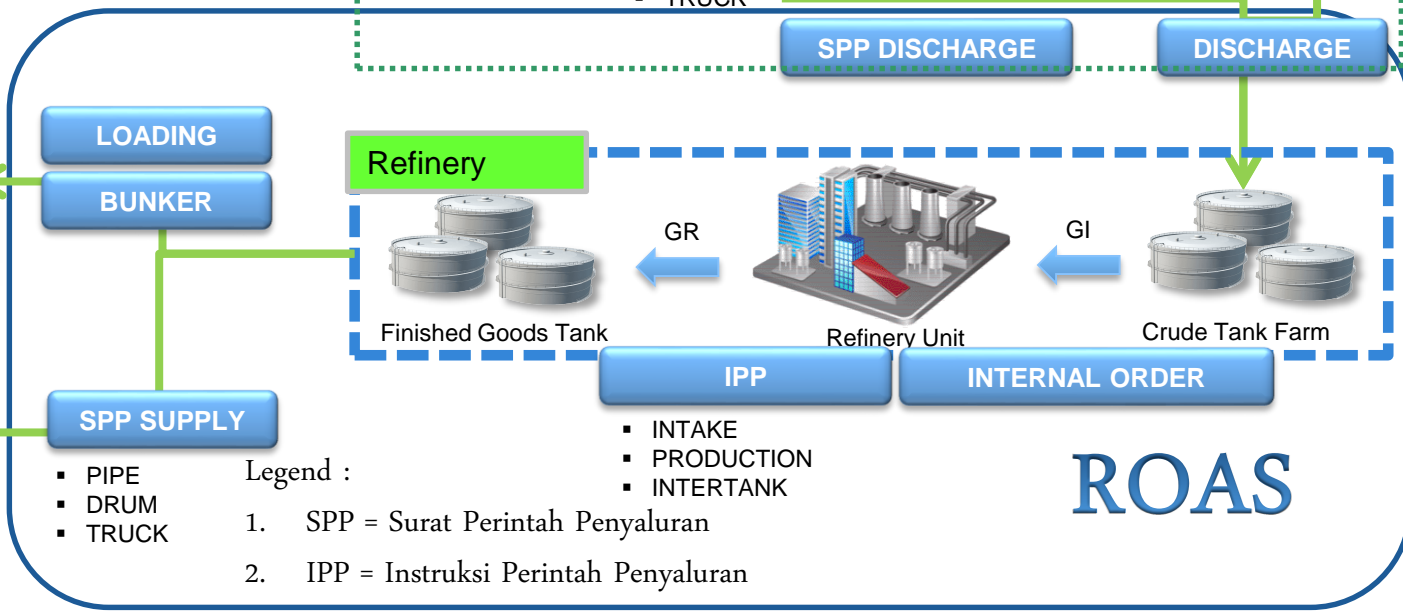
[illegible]

SPP DISCHARGE

DISCHARGE

LOADING

BUNKER

Refinery

GR

GI

Finished Goods Tank

Refinery Unit

Crude Tank Farm

IPP

INTERNAL ORDER

- INTAKE
- PRODUCTION
- INTERTANK

SPP SUPPLY

- PIPE
- DRUM
- TRUCK

Legend :

1. SPP = Surat Perintah Penyaluran

2. IPP = Instruksi Perintah Penyaluran

ROAS